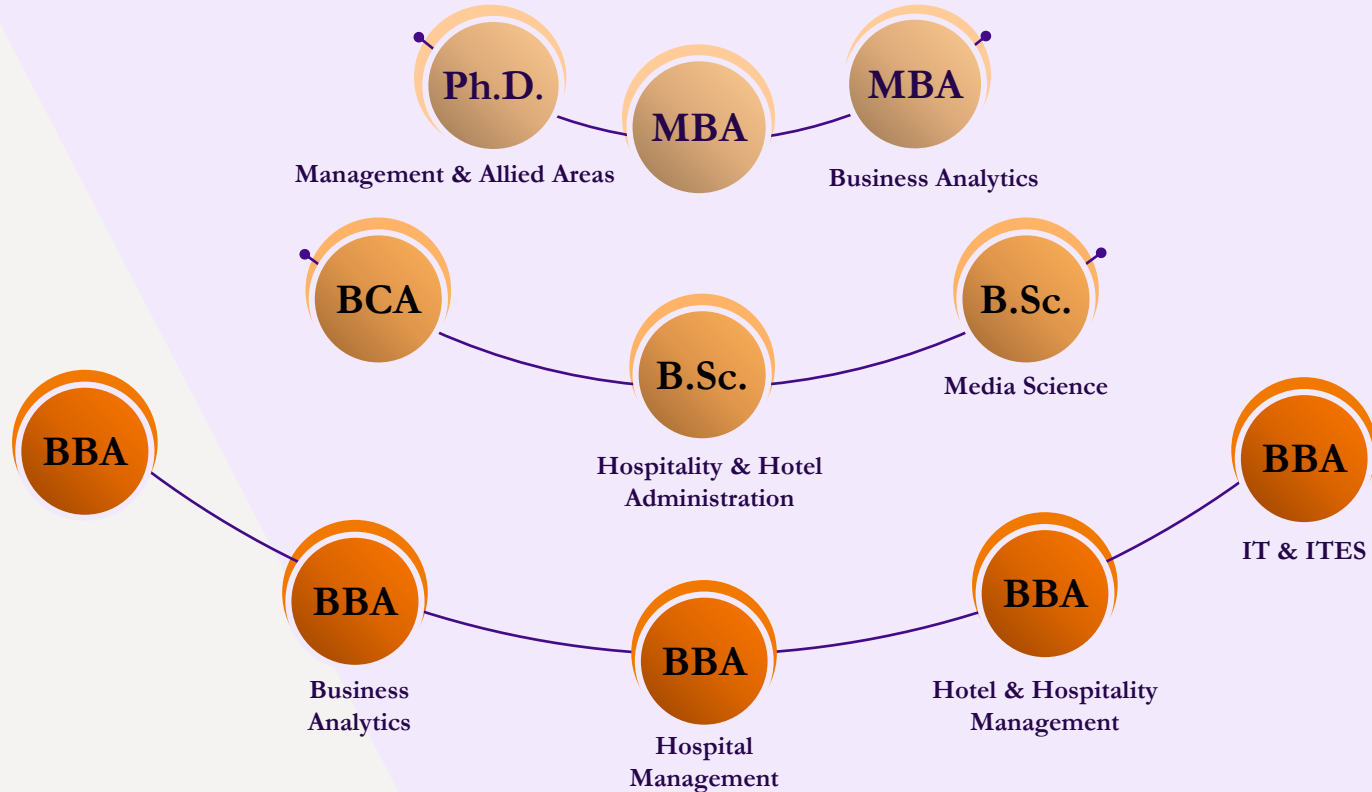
Ph.D.
Management & Allied Areas

MBA

MBA
Business Analytics

BCA

B.Sc.
Hospitality & Hotel Administration

B.Sc.
Media Science

BBA

BBA
Business Analytics

BBA
Hospital Management

BBA
Hotel & Hospitality Management

BBA
IT & ITES